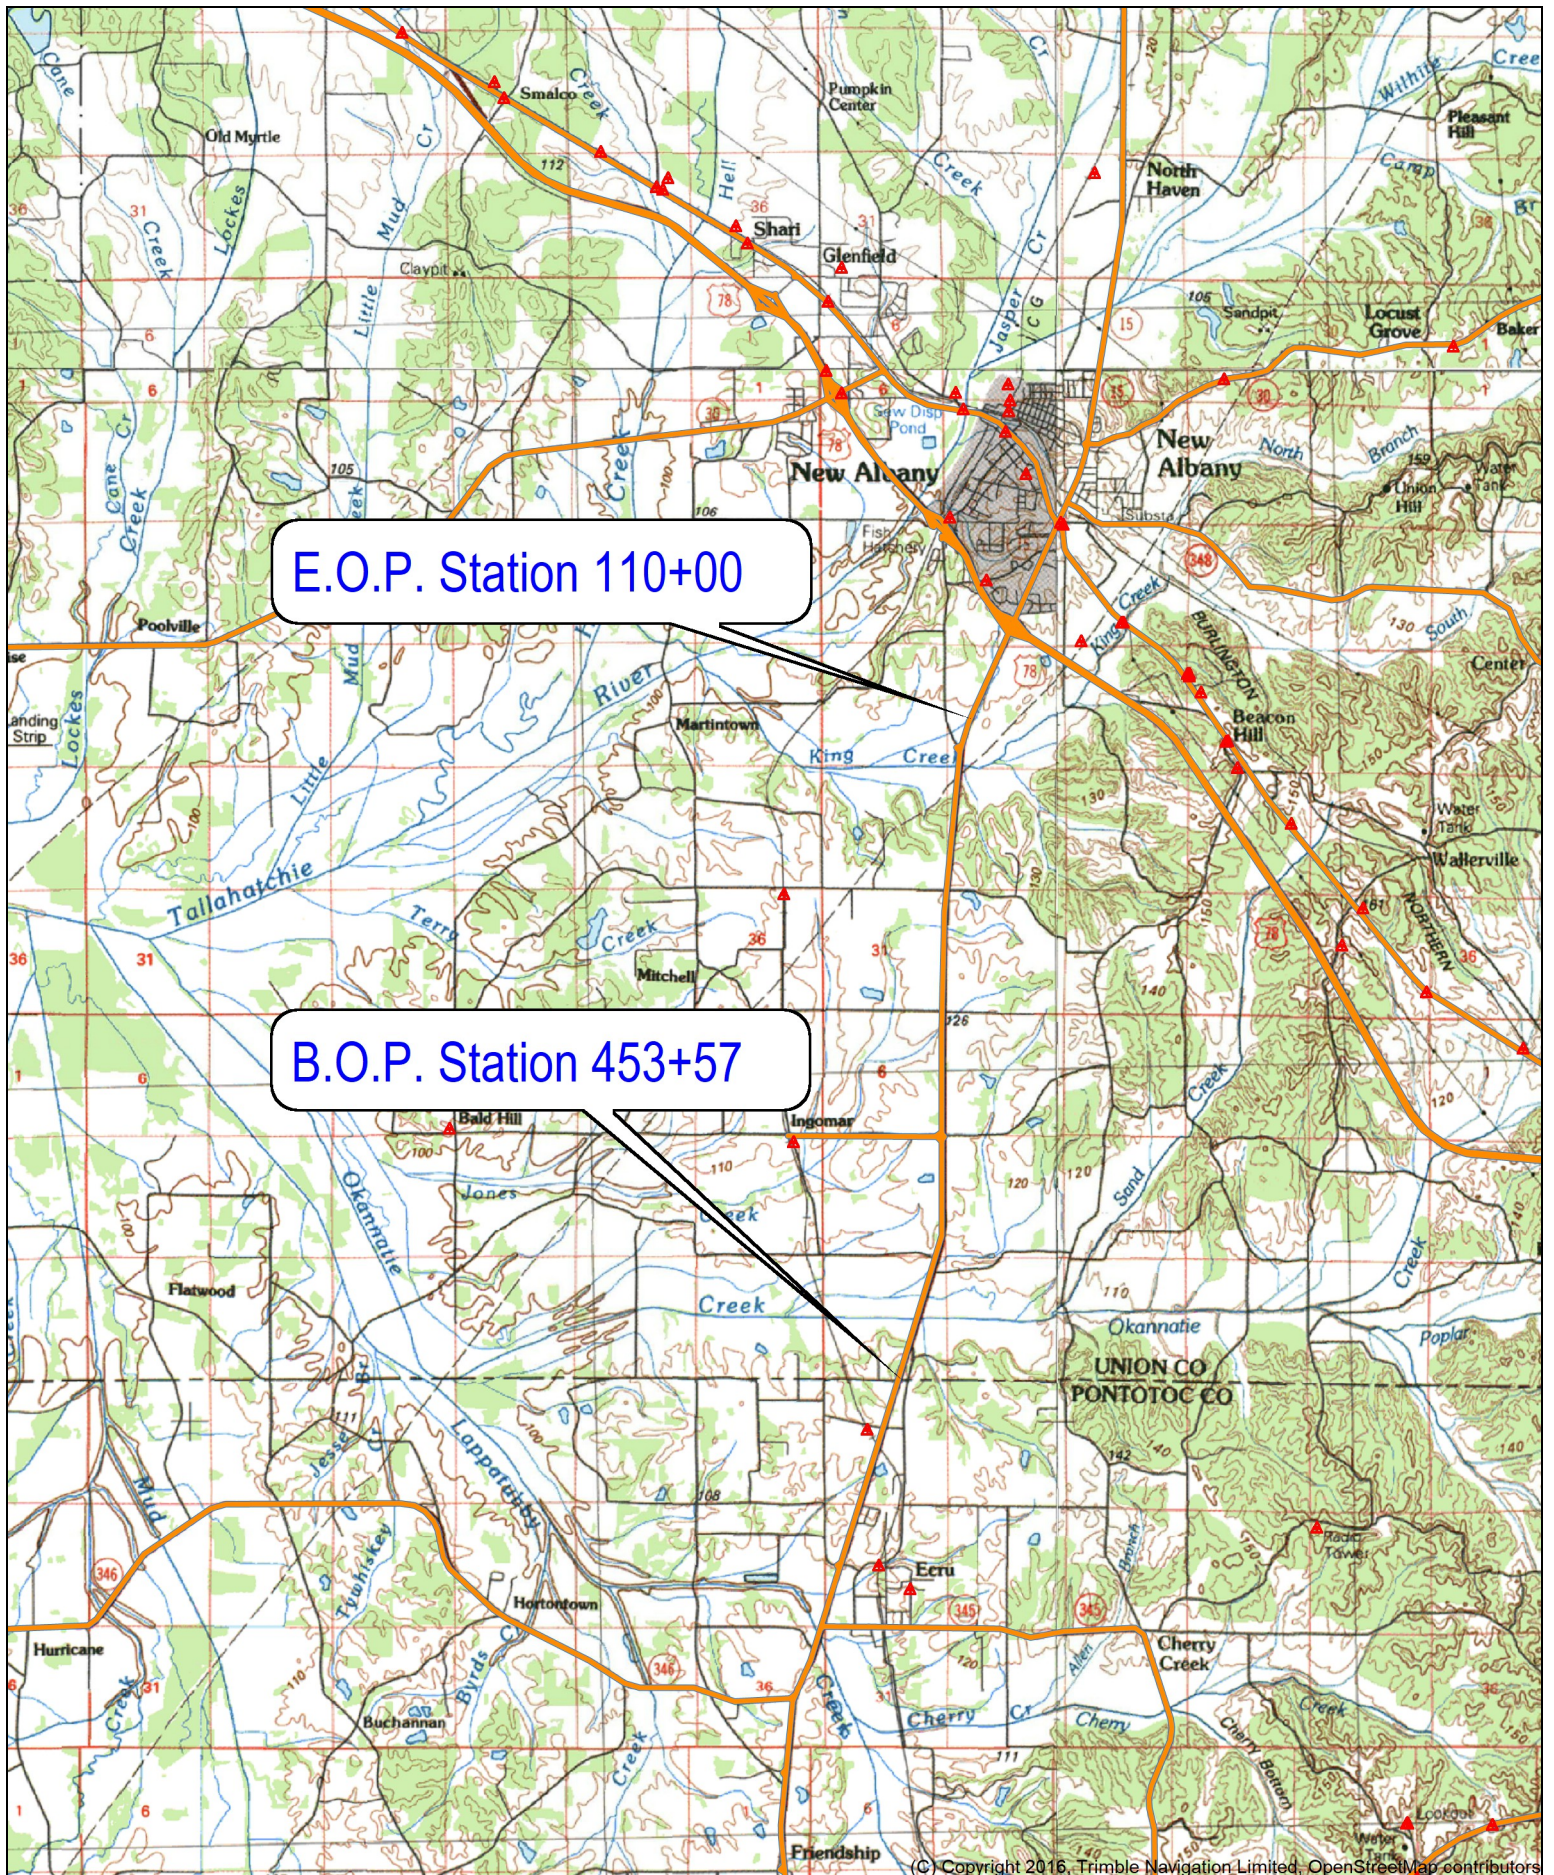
E.O.P. Station 110+00

B.O.P. Station 453+57

Smalco
Creek
Pumpkin Center
Old Myrtle
Cane
Mud
Cr
Hell
Creek
Jasper
Cr
North Haven
Pleasant Hill
Withers
Camp
Shari
Glenfield
Lockes
Creek
Little
Claypit
Sandpit
Locust Grove
Baker
ICG
Sew Disp Pond
New Albany
New Albany
North
Branch
Union Hill
Water Tank
Cane Cr
Creek
Creek
Fish Hatchery
Substa
Poolville
Mud
River
King
Creek
BURLINGTON
South
Center
Landing Strip
Lockes
Martintown
King
Creek
Beacon Hill
Water Tank
Wallerville
Little
Tallahatchie
Terry
Creek
Mitchell
NORTHERN
Bald Hill
Ingomar
Sand
Creek
Okannatie
Jones
Creek
Flatwood
Creek
Creek
Okannatie
Poplar
UNION CO
PONTOTOC CO
Jesse
Lappatubby
Mud
Tyshiskey
Branch
Radio Tower
Ecru
Hortontown
Hurricane
Byrds
Cherry Creek
Allen
Creek
Cherry
Cr
Cherry
Creek
Cherry Bottom
Buchannan
Creek
Creek
Friendship
Lookout
Water Tank
(C) Copyright 2016, Trimble Navigation Limited, OpenStreetMap contributors